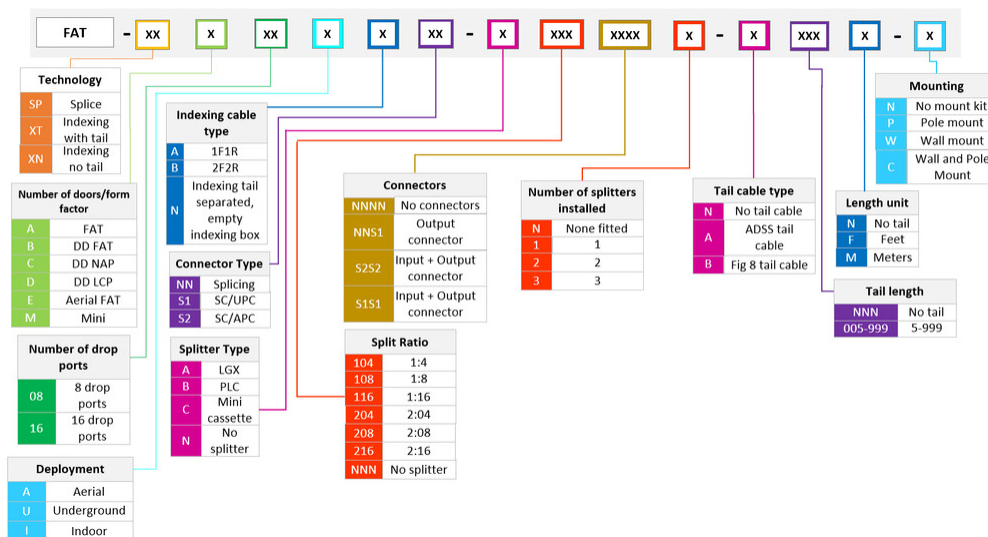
FAT - XX X XX X X XX - X XXX XXXX X - X XXX X - X

| Technology | |
|---|---|
| SP | Splice |
| XT | Indexing with tail |
| XN | Indexing no tail |

| Number of doors/form factor | |
|---|---|
| A | FAT |
| B | DD FAT |
| C | DD NAP |
| D | DD LCP |
| E | Aerial FAT |
| M | Mini |

| Number of drop ports | |
|---|---|
| 08 | 8 drop ports |
| 16 | 16 drop ports |

| Deployment | |
|---|---|
| A | Aerial |
| U | Underground |
| I | Indoor |

| Indexing cable type | |
|---|---|
| A | 1F1R |
| B | 2F2R |
| N | Indexing tail separated, empty indexing box |

| Connector Type | |
|---|---|
| NN | Splicing |
| S1 | SC/UPC |
| S2 | SC/APC |

| Splitter Type | |
|---|---|
| A | LGX |
| B | PLC |
| C | Mini cassette |
| N | No splitter |

| Connectors | |
|---|---|
| NNNN | No connectors |
| NNS1 | Output connector |
| S2S2 | Input + Output connector |
| S1S1 | Input + Output connector |

| Split Ratio | |
|---|---|
| 104 | 1:4 |
| 108 | 1:8 |
| 116 | 1:16 |
| 204 | 2:04 |
| 208 | 2:08 |
| 216 | 2:16 |
| NNN | No splitter |

| Number of splitters installed | |
|---|---|
| N | None fitted |
| 1 | 1 |
| 2 | 2 |
| 3 | 3 |

| Tail cable type | |
|---|---|
| N | No tail cable |
| A | ADSS tail cable |
| B | Fig 8 tail cable |

| Length unit | |
|---|---|
| N | No tail |
| F | Feet |
| M | Meters |

| Tail length | |
|---|---|
| NNN | No tail |
| 005-999 | 5-999 |

| Mounting | |
|---|---|
| N | No mount kit |
| P | Pole mount |
| W | Wall mount |
| C | Wall and Pole Mount |